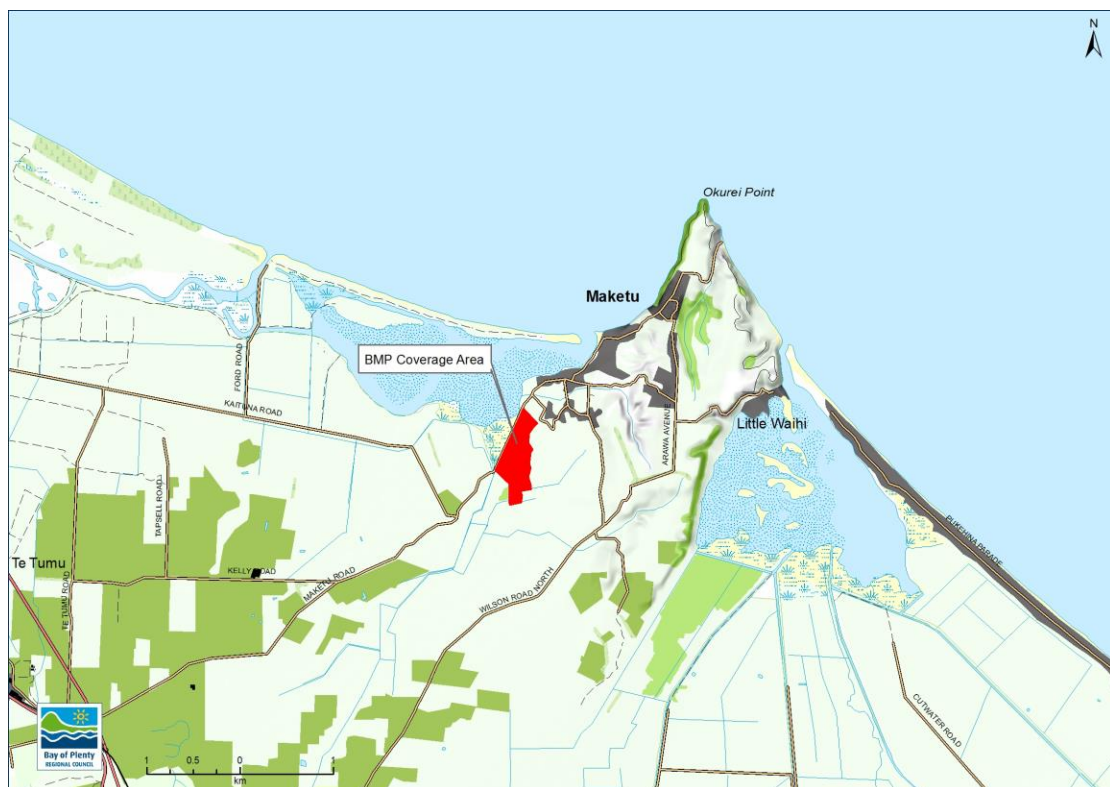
N

Okurei Point

Maketu

BMP Coverage Area

FORD ROAD

KAITUNA ROAD

ARAWA AVENUE

Little Waihi

PUKEHINA PARADE

TAPSELL ROAD

Te Tumu

KELLY ROAD

MAKETU ROAD

TE TUMU ROAD

WILSON ROAD NORTH

CUTWATER ROAD

Bay of Plenty
REGIONAL COUNCIL

1 0.5 0 1
km